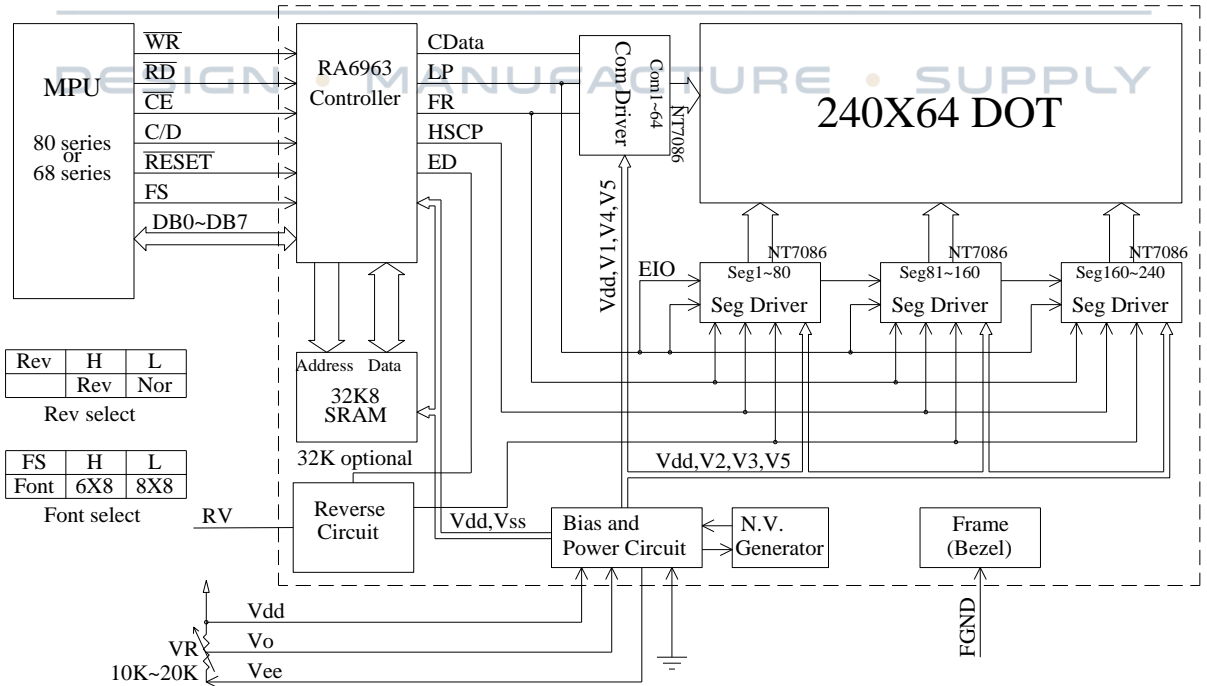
DESIGN • MANUFACTURE • SUPPLY

MPU

80 series or 68 series

$\overline{WR}$

$\overline{RD}$

$\overline{CE}$

C/D

$\overline{RESET}$

FS

DB0~DB7

RA6963 Controller

CData

LP

FR

HSCP

ED

Com Driver

Com1~64

NT7086

240X64 DOT

Vdd,V1,V4,V5

NT7086

NT7086

NT7086

EIO

Seg1~80

Seg Driver

Seg81~160

Seg Driver

Seg160~240

Seg Driver

Address Data

32K8 SRAM

32K optional

| Rev | H | L |
|---|---|---|
| | Rev | Nor |

Rev select

| FS | H | L |
|---|---|---|
| Font | 6X8 | 8X8 |

Font select

RV

Reverse Circuit

Vdd,Vss

Vdd,V2,V3,V5

Bias and Power Circuit

N.V. Generator

Frame (Bezel)

Vdd

Vo

VR

10K~20K

Vee

FGND